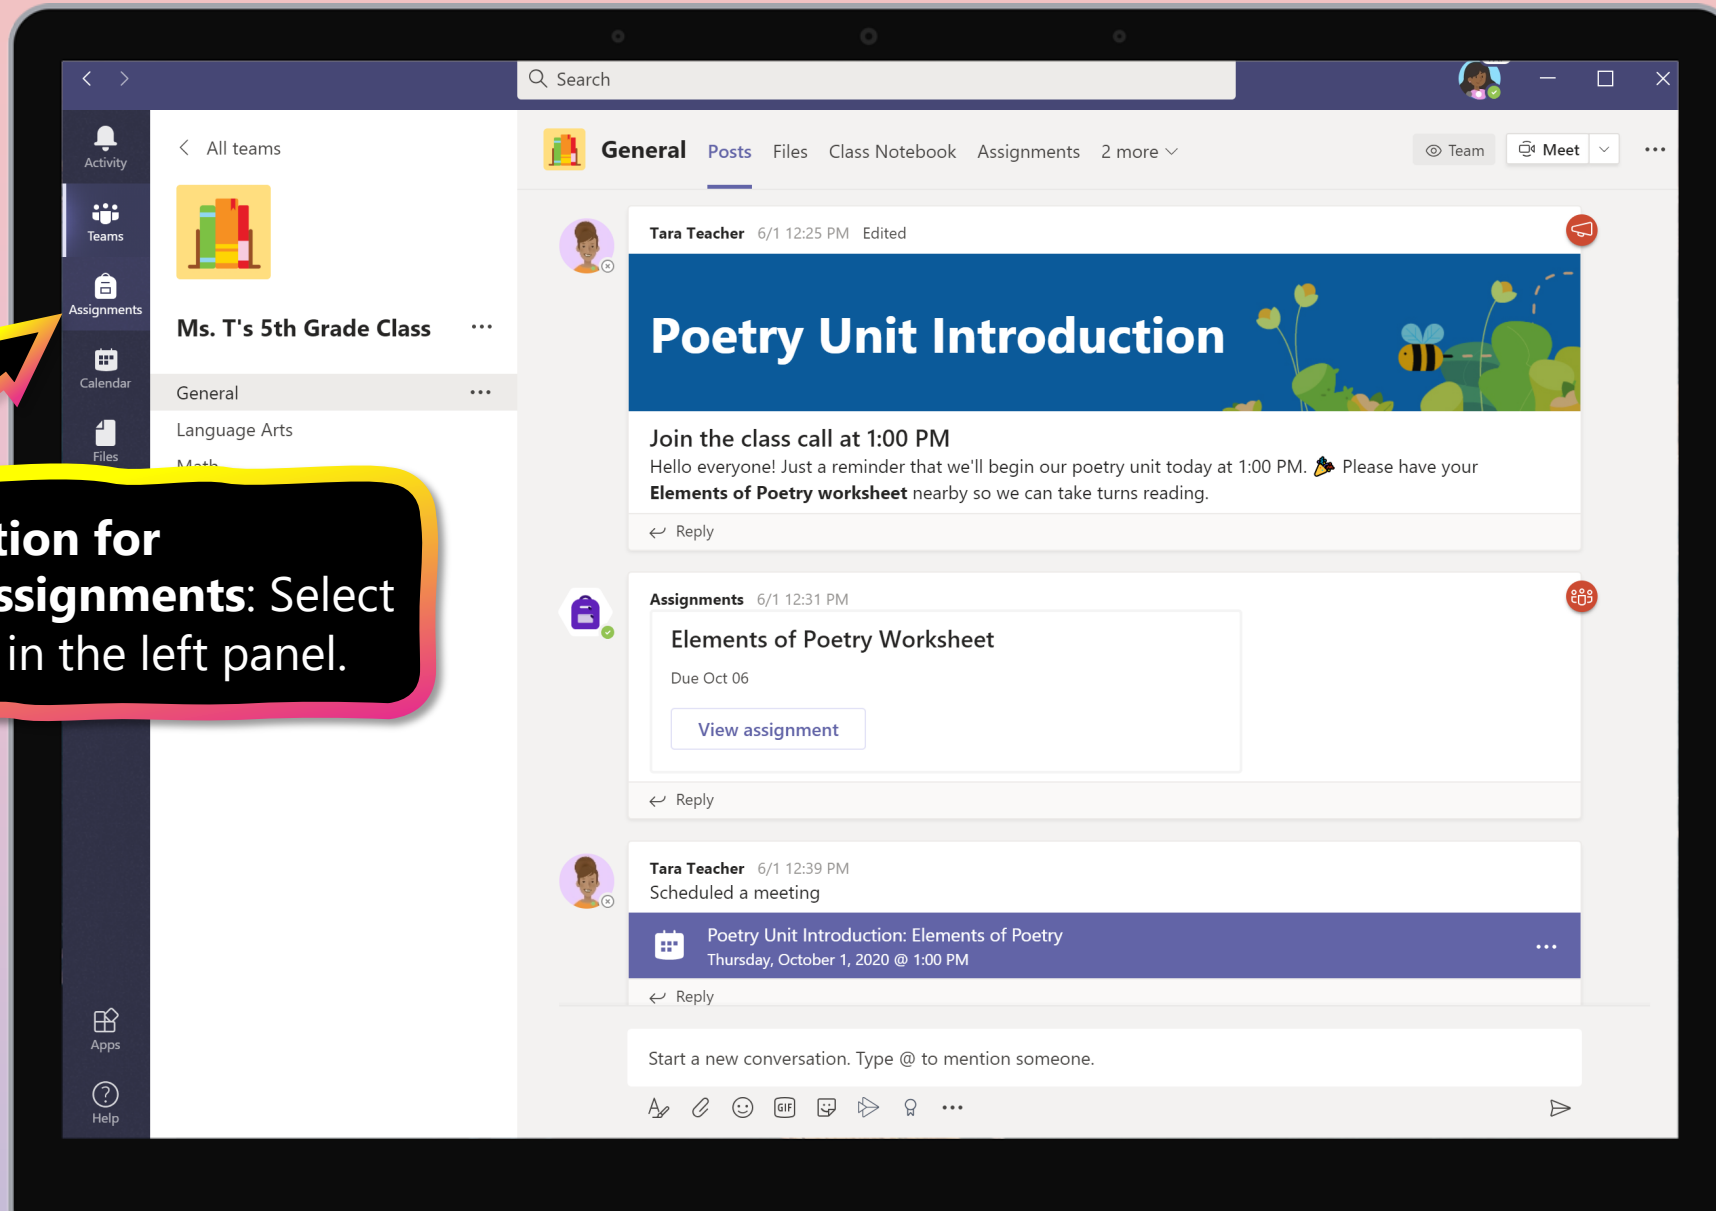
Search

Activity
Teams
Assignments
Calendar
Files
Apps
Help

All teams

Ms. T's 5th Grade Class ...

General ...
Language Arts
Math

tion for
ssignments: Select
in the left panel.

General Posts Files Class Notebook Assignments 2 more

Team Meet ...

Tara Teacher 6/1 12:25 PM Edited

Poetry Unit Introduction

Join the class call at 1:00 PM
Hello everyone! Just a reminder that we'll begin our poetry unit today at 1:00 PM. Please have your **Elements of Poetry worksheet** nearby so we can take turns reading.

Reply

Assignments 6/1 12:31 PM

Elements of Poetry Worksheet
Due Oct 06
View assignment

Reply

Tara Teacher 6/1 12:39 PM
Scheduled a meeting

Poetry Unit Introduction: Elements of Poetry
Thursday, October 1, 2020 @ 1:00 PM ...

Reply

Start a new conversation. Type @ to mention someone.